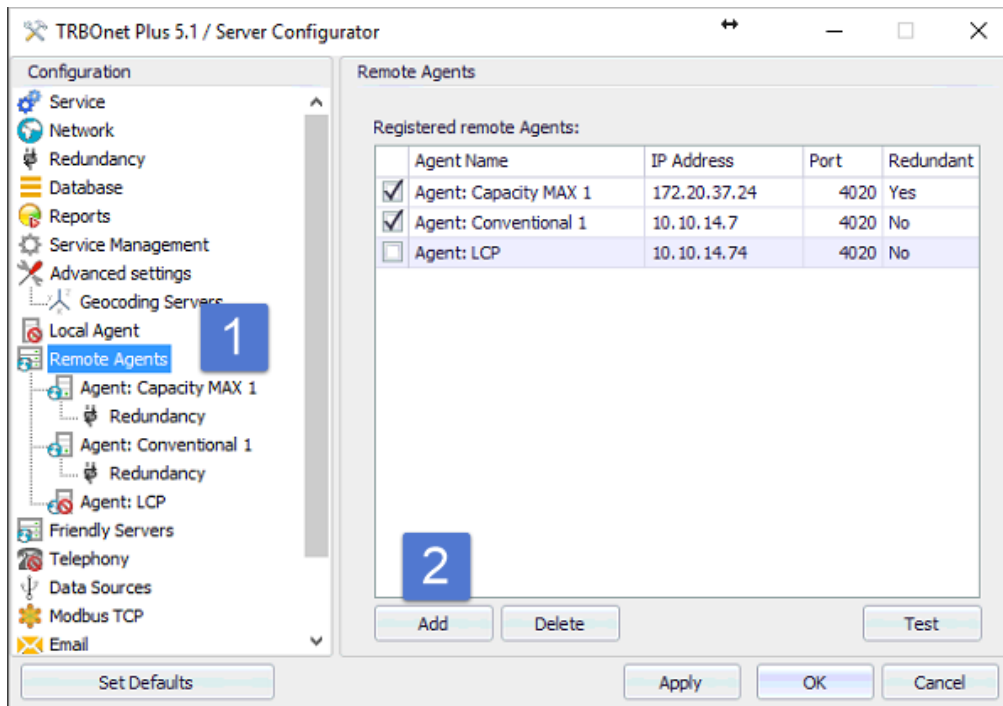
TRBOnet Plus 5.1 / Server Configurator

Configuration

Service
Network
Redundancy
Database
Reports
Service Management
Advanced settings
Geocoding Servers
Local Agent
Remote Agents
Agent: Capacity MAX 1
Redundancy
Agent: Conventional 1
Redundancy
Agent: LCP
Friendly Servers
Telephony
Data Sources
Modbus TCP
Email

1

Remote Agents

Registered remote Agents:

| | Agent Name | IP Address | Port | Redundant |
|---|---|---|---|---|
| ☑ | Agent: Capacity MAX 1 | 172.20.37.24 | 4020 | Yes |
| ☑ | Agent: Conventional 1 | 10.10.14.7 | 4020 | No |
| ☐ | Agent: LCP | 10.10.14.74 | 4020 | No |

2

Add
Delete
Test

Set Defaults
Apply
OK
Cancel